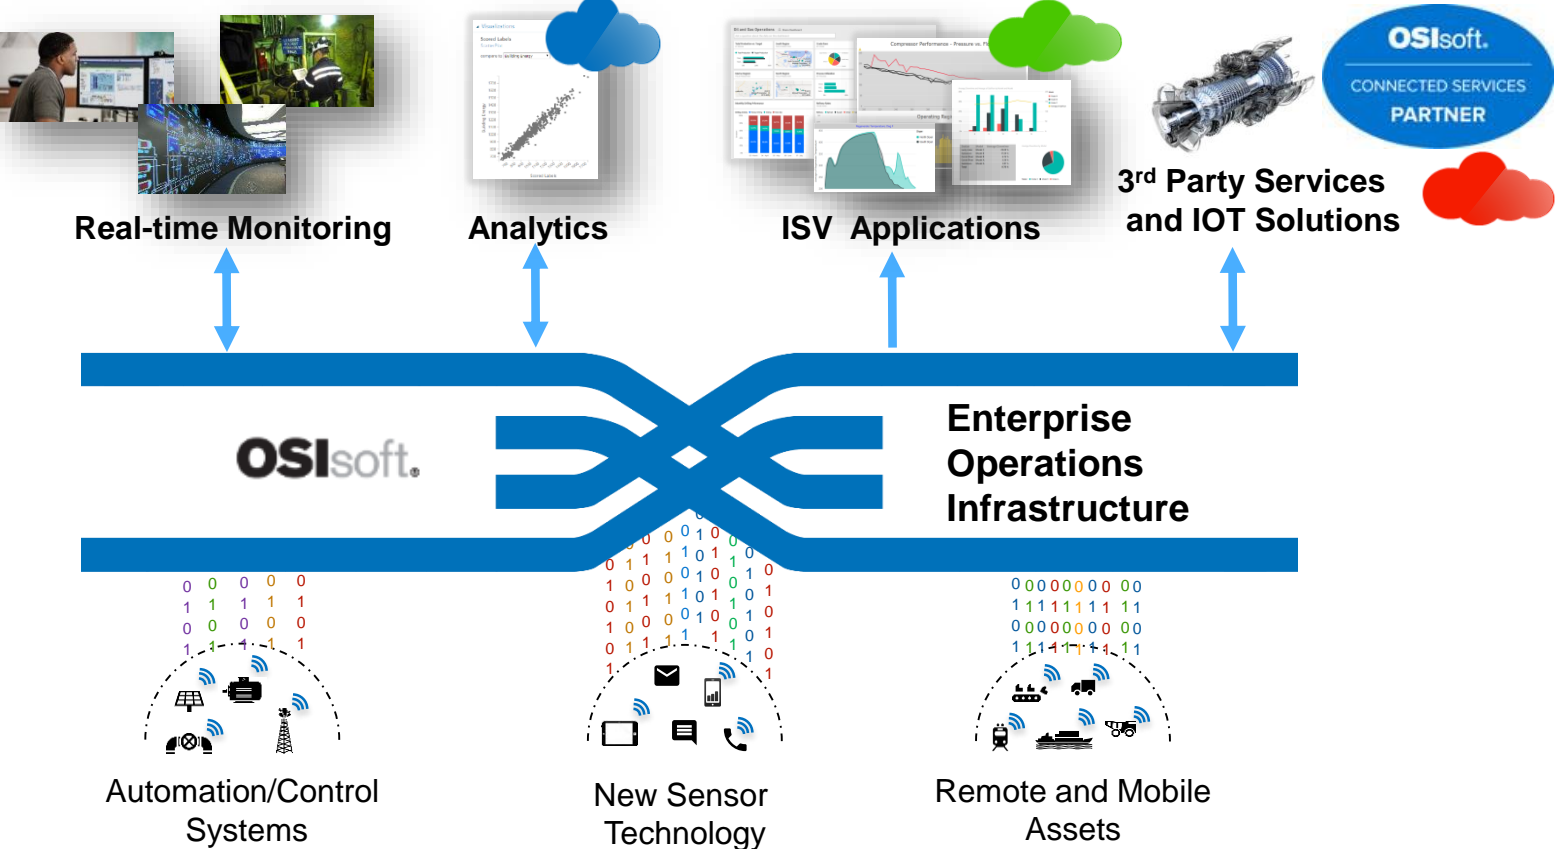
OSIsoft.
CONNECTED SERVICES
PARTNER

Real-time Monitoring

Analytics

ISV Applications

3$^{rd}$ Party Services and IOT Solutions

OSIsoft.

Enterprise Operations Infrastructure

Automation/Control Systems

New Sensor Technology

Remote and Mobile Assets